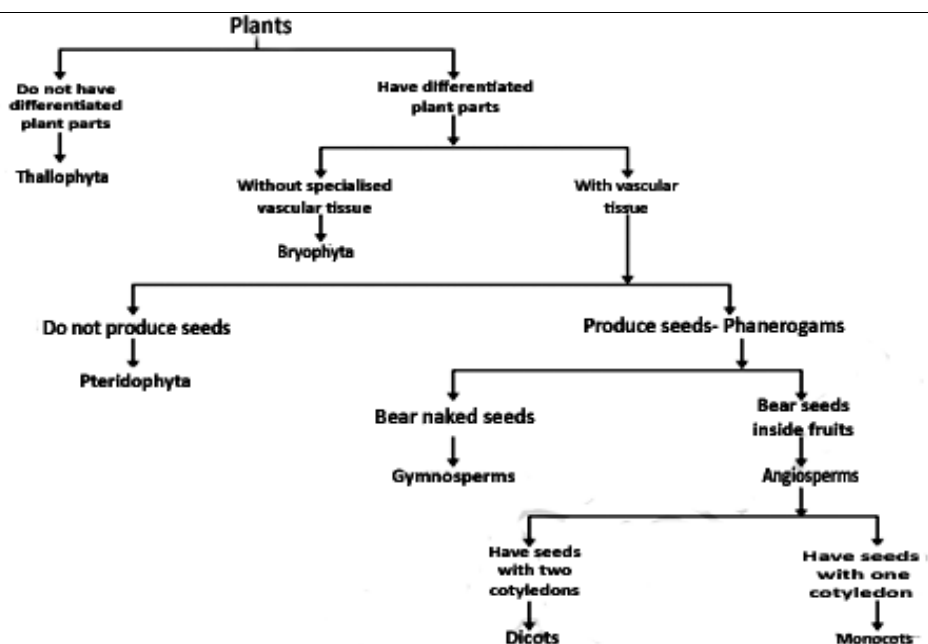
Plants

Do not have differentiated plant parts

Thallophyta

Have differentiated plant parts

Without specialised vascular tissue

Bryophyta

With vascular tissue

Do not produce seeds

Pteridophyta

Produce seeds- Phanerogams

Bear naked seeds

Gymnosperms

Bear seeds inside fruits

Angiosperms

Have seeds with two cotyledons

Dicots

Have seeds with one cotyledon

Monocots